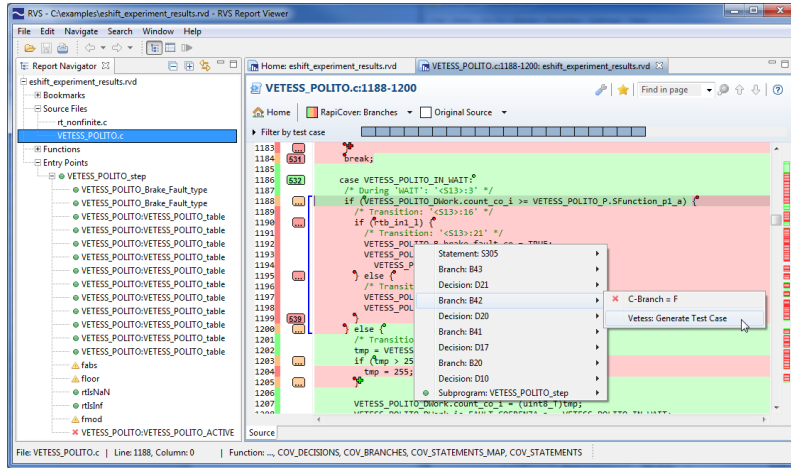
RVS - C:\examples\eshift_experiment_results.rvd - RVS Report Viewer

File Edit Navigate Search Window Help

Report Navigator

eshift_experiment_results.rvd
Bookmarks
Source Files
rt_nonfinite.c
VETESS_POLITO.c
Functions
Entry Points
VETESS_POLITO_step
VETESS_POLITO_Brake_Fault_type
VETESS_POLITO_Brake_Fault_type
VETESS_POLITO:VETESS_POLITO_table
VETESS_POLITO:VETESS_POLITO_table
VETESS_POLITO:VETESS_POLITO_table
VETESS_POLITO:VETESS_POLITO_table
VETESS_POLITO:VETESS_POLITO_table
VETESS_POLITO:VETESS_POLITO_table
VETESS_POLITO:VETESS_POLITO_table
VETESS_POLITO:VETESS_POLITO_table
VETESS_POLITO:VETESS_POLITO_table
VETESS_POLITO:VETESS_POLITO_table
VETESS_POLITO:VETESS_POLITO_table
VETESS_POLITO:VETESS_POLITO_table
fabs
floor
rtIsNaN
rtIsInf
fmod
VETESS_POLITO:VETESS_POLITO_ACTIVE

Home: eshift_experiment_results.rvd | VETESS_POLITO.c:1188-1200: eshift_experiment_results.rvd

VETESS_POLITO.c:1188-1200

Find in page

Home | RapiCover: Branches | Original Source

Filter by test case

1183
1184 531 break;
1185
1186 532 case VETESS_POLITO_IN_WAIT:
1187 /* During 'WAIT': '<S13>:3' */
1188 ... if (VETESS_POLITO_DWork.count_co_i >= VETESS_POLITO_P.SFunction_p1_a) {
1189 /* Transition: '<S13>:16' */
1190 ... if (rtb_in1_l) {
1191 /* Transition: '<S13>:21' */
1192 VETESS_POLITO_P.brake_fault_co = TRUE;
1193 VETESS_POL
1194 VETESS_P
1195 ... } else {
1196 /* Transit
1197 VETESS_POL
1198 VETESS_POL
1199 538 }
1200 ... } else {
1201 /* Transitio
1202 tmp = VETESS
1203 ... if (tmp > 25
1204 tmp = 255;
1205 ...
1206
1207 VETESS_POLITO_DWork.count_co_i = (uint8_T)tmp;
1208 VETESS_POLITO_DWork.is_FAULT_SEGNENTA = VETESS_POLITO_IN_WAIT;

Statement: S305
Branch: B43
Decision: D21
Branch: B42
Decision: D20
Branch: B41
Decision: D17
Branch: B20
Decision: D10
Subprogram: VETESS_POLITO_step

C-Branch = F
Vetess: Generate Test Case

Source

File: VETESS_POLITO.c | Line: 1188, Column: 0 | Function: ..., COV_DECISIONS, COV_BRANCHES, COV_STATEMENTS_MAP, COV_STATEMENTS